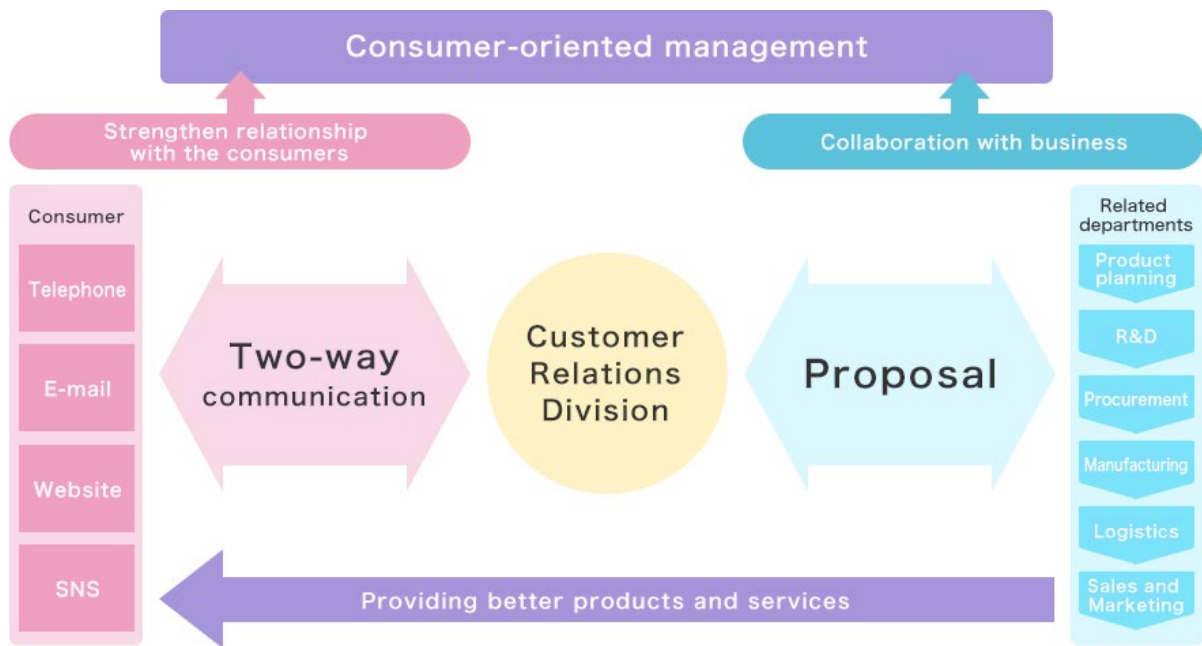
Consumer-oriented management

Strengthen relationship with the consumers

Collaboration with business

Consumer

Telephone

E-mail

Website

SNS

Two-way communication

Customer Relations Division

Proposal

Related departments

Product planning

R&D

Procurement

Manufacturing

Logistics

Sales and Marketing

Providing better products and services